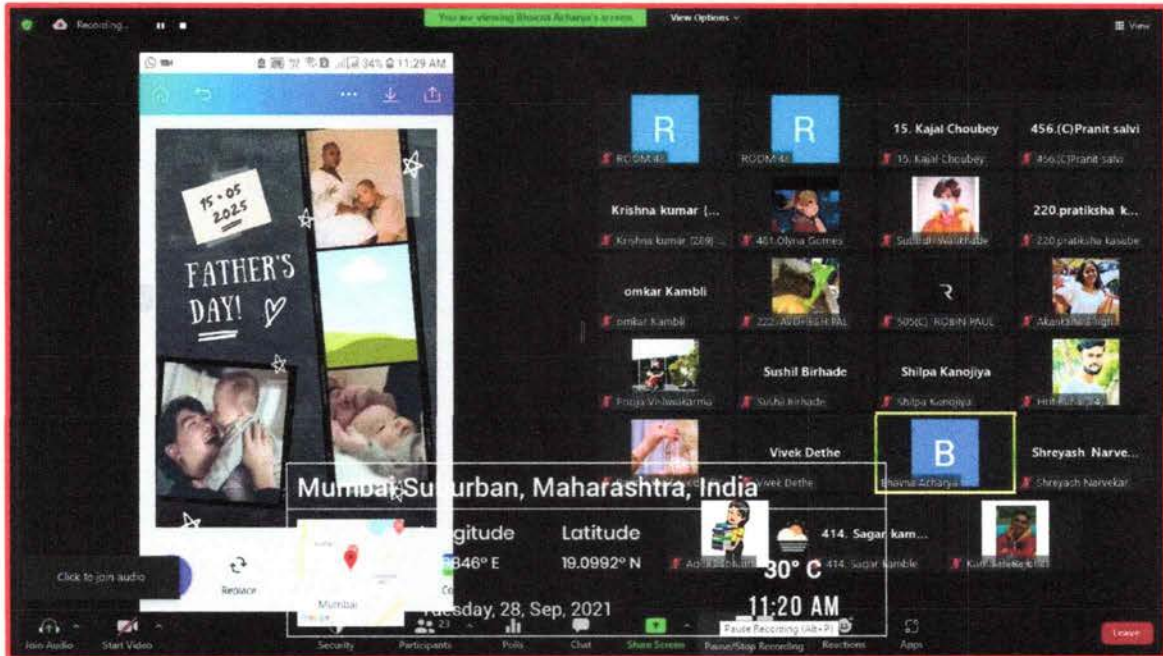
Recording...

You are viewing Bhavna Acharya's screen

View Options

View

34% 11:29 AM

15-05 2025

FATHER'S DAY!

R
ROOM 48

R
ROOM 48

15. Kajal Choubey
15. Kajal Choubey

456.(C)Pranit salvi
456.(C)Pranit salvi

Krishna kumar (...
Krishna kumar (289)

401.Olyna Gomes

Subodh Walikhade

220.pratiksha k...
220.pratiksha kasabe

omkar Kambli
omkar Kambli

222. AVDHESH PAL

505(C) ROBIN PAUL

Akanksha Singh

Pooja Vishwakarma

Sushil Birhade
Sushil Birhade

Shilpa Kanojiya
Shilpa Kanojiya

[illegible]

Vivek Dethe
Vivek Dethe

B
Bhavna Acharya

Shreyash Narve...
Shreyash Narvekar

Mumbai Suburban, Maharashtra, India

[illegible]gitude
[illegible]846° E

Latitude
19.0992° N

Tuesday, 28, Sep, 2021

30° C

11:20 AM

414. Sagar kam...
414. Sagar Kamble

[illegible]

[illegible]

Click to join audio

Replace

Mumbai

Join Audio

Start Video

Security

Participants 23

Polls

Chat

Share Screen

Pause/Stop Recording

Pause Recording (Alt+P)

Reactions

Apps

Leave